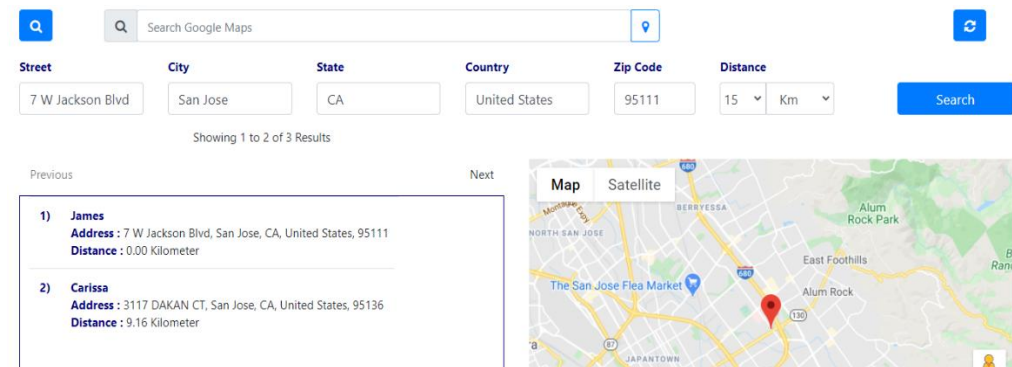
Search Google Maps

| Street | City | State | Country | Zip Code | Distance |
|---|---|---|---|---|---|
| 7 W Jackson Blvd | San Jose | CA | United States | 95111 | 15 Km |

Search

Showing 1 to 2 of 3 Results

Previous

Next

1) James
Address : 7 W Jackson Blvd, San Jose, CA, United States, 95111
Distance : 0.00 Kilometer

2) Carissa
Address : 3117 DAKAN CT, San Jose, CA, United States, 95136
Distance : 9.16 Kilometer

Map Satellite

680

Montague Expy

BERRYESSA

NORTH SAN JOSE

Alum Rock Park

East Foothills

680

Rand

The San Jose Flea Market

Alum Rock

130

87

JAPANTOWN